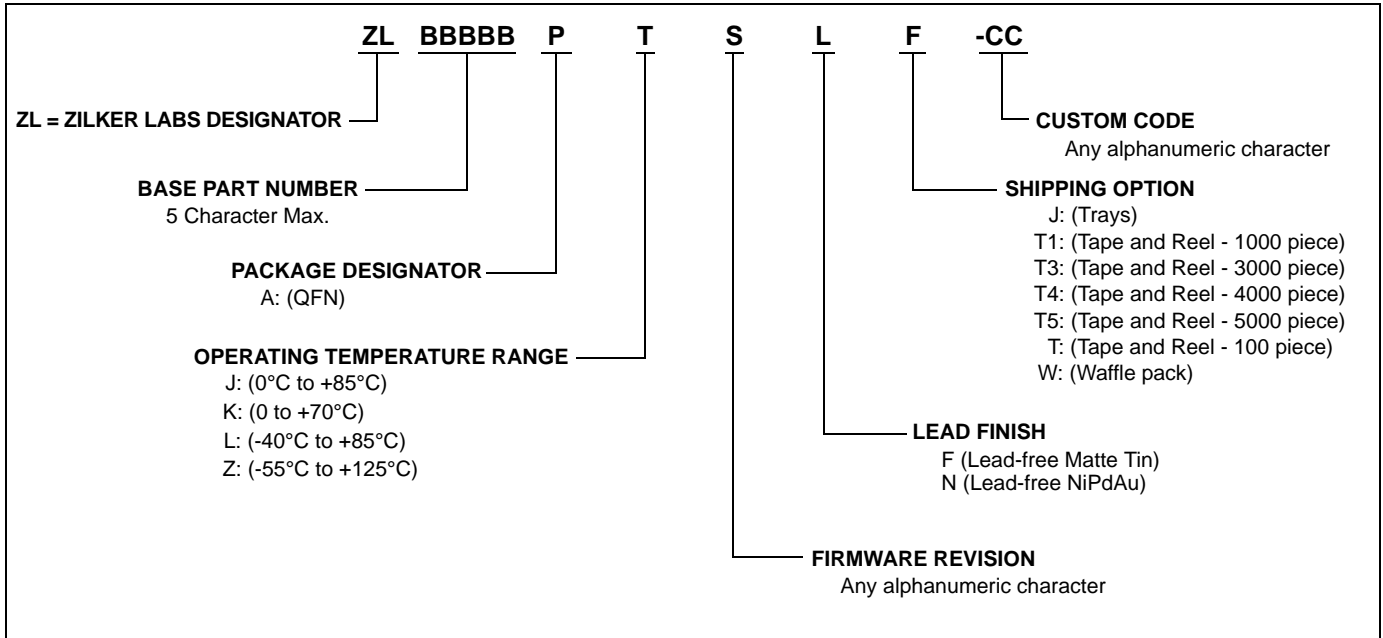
ZL BBBBB P T S L F -CC

ZL = ZILKER LABS DESIGNATOR

BASE PART NUMBER
5 Character Max.

PACKAGE DESIGNATOR
A: (QFN)

OPERATING TEMPERATURE RANGE
J: (0°C to +85°C)
K: (0 to +70°C)
L: (-40°C to +85°C)
Z: (-55°C to +125°C)

CUSTOM CODE
Any alphanumeric character

SHIPPING OPTION
J: (Trays)
T1: (Tape and Reel - 1000 piece)
T3: (Tape and Reel - 3000 piece)
T4: (Tape and Reel - 4000 piece)
T5: (Tape and Reel - 5000 piece)
T: (Tape and Reel - 100 piece)
W: (Waffle pack)

LEAD FINISH
F (Lead-free Matte Tin)
N (Lead-free NiPdAu)

FIRMWARE REVISION
Any alphanumeric character